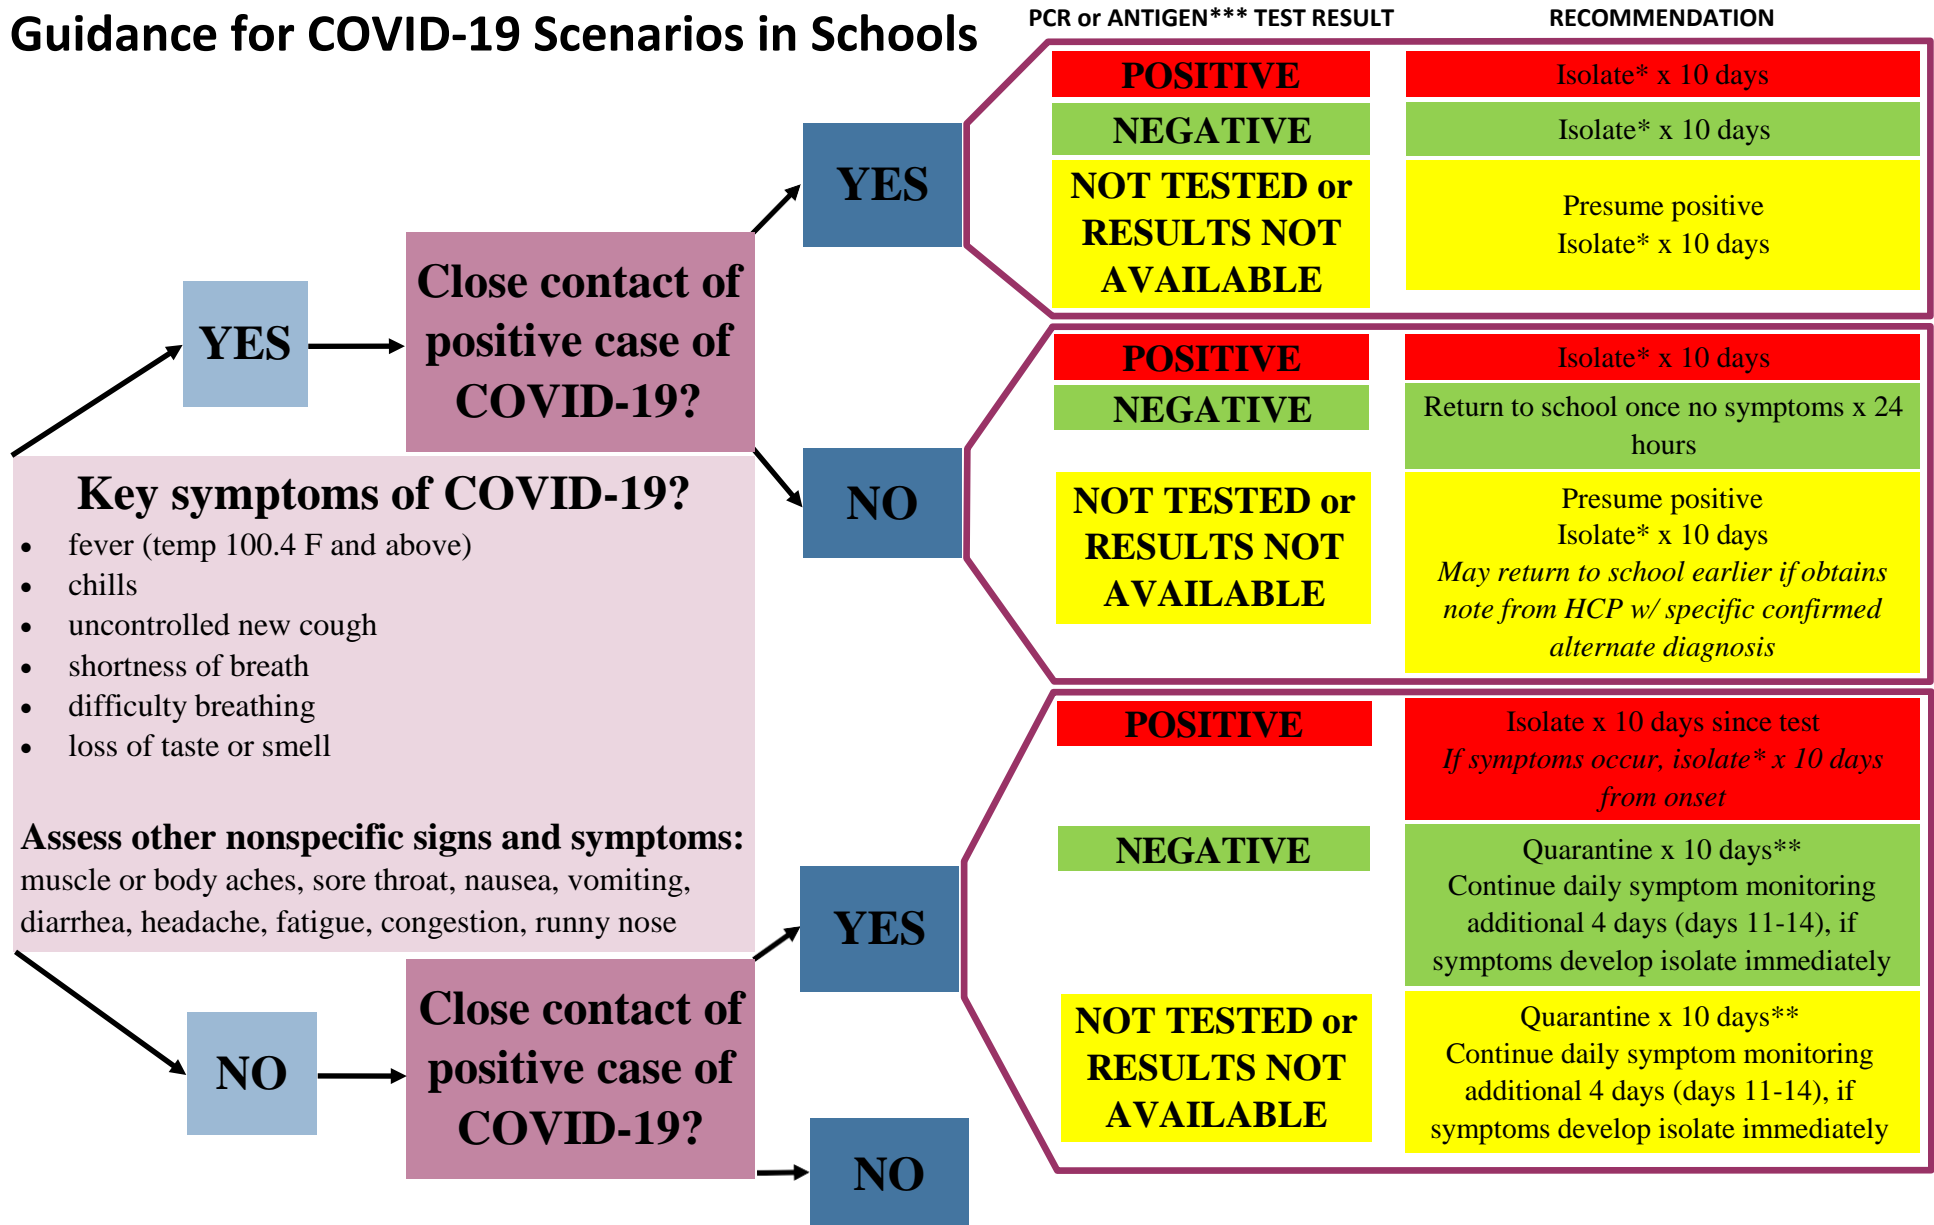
Guidance for COVID-19 Scenarios in Schools

PCR or ANTIGEN*** TEST RESULT

RECOMMENDATION

Key symptoms of COVID-19?
- fever (temp 100.4 F and above)
- chills
- uncontrolled new cough
- shortness of breath
- difficulty breathing
- loss of taste or smell

Assess other nonspecific signs and symptoms: muscle or body aches, sore throat, nausea, vomiting, diarrhea, headache, fatigue, congestion, runny nose

YES

Close contact of positive case of COVID-19?

YES

POSITIVE — Isolate* x 10 days

NEGATIVE — Isolate* x 10 days

NOT TESTED or RESULTS NOT AVAILABLE — Presume positive Isolate* x 10 days

NO

POSITIVE — Isolate* x 10 days

NEGATIVE — Return to school once no symptoms x 24 hours

NOT TESTED or RESULTS NOT AVAILABLE — Presume positive Isolate* x 10 days *May return to school earlier if obtains note from HCP w/ specific confirmed alternate diagnosis*

NO

Close contact of positive case of COVID-19?

YES

POSITIVE — Isolate x 10 days since test *If symptoms occur, isolate* x 10 days from onset*

NEGATIVE — Quarantine x 10 days** Continue daily symptom monitoring additional 4 days (days 11-14), if symptoms develop isolate immediately

NOT TESTED or RESULTS NOT AVAILABLE — Quarantine x 10 days** Continue daily symptom monitoring additional 4 days (days 11-14), if symptoms develop isolate immediately

NO